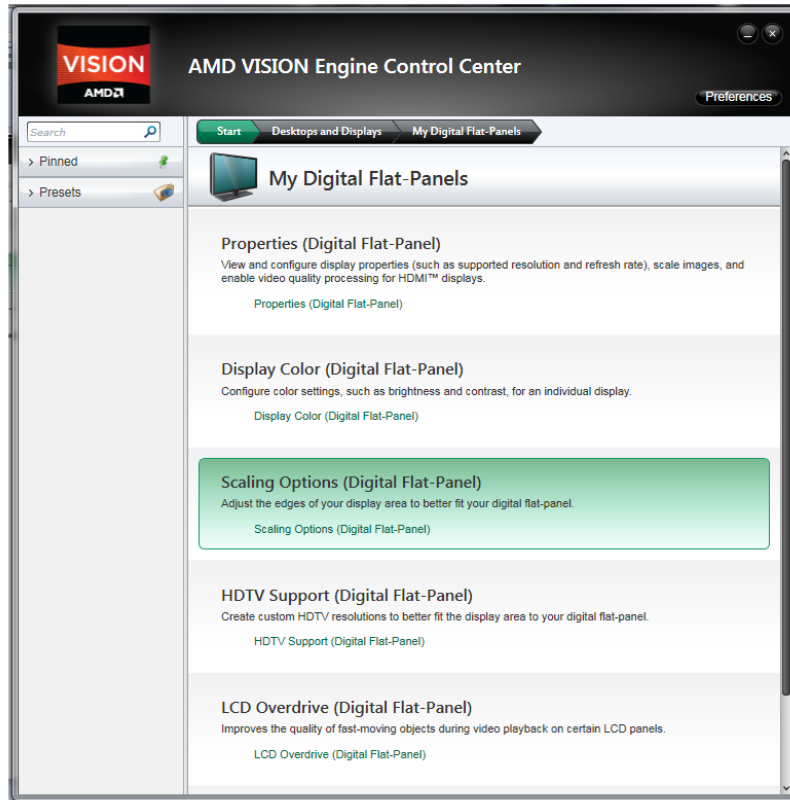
VISION
AMD

AMD VISION Engine Control Center

Preferences

Search

› Pinned

› Presets

Start
Desktops and Displays
My Digital Flat-Panels

My Digital Flat-Panels

Properties (Digital Flat-Panel)
View and configure display properties (such as supported resolution and refresh rate), scale images, and enable video quality processing for HDMI™ displays.
Properties (Digital Flat-Panel)

Display Color (Digital Flat-Panel)
Configure color settings, such as brightness and contrast, for an individual display.
Display Color (Digital Flat-Panel)

Scaling Options (Digital Flat-Panel)
Adjust the edges of your display area to better fit your digital flat-panel.
Scaling Options (Digital Flat-Panel)

HDTV Support (Digital Flat-Panel)
Create custom HDTV resolutions to better fit the display area to your digital flat-panel.
HDTV Support (Digital Flat-Panel)

LCD Overdrive (Digital Flat-Panel)
Improves the quality of fast-moving objects during video playback on certain LCD panels.
LCD Overdrive (Digital Flat-Panel)